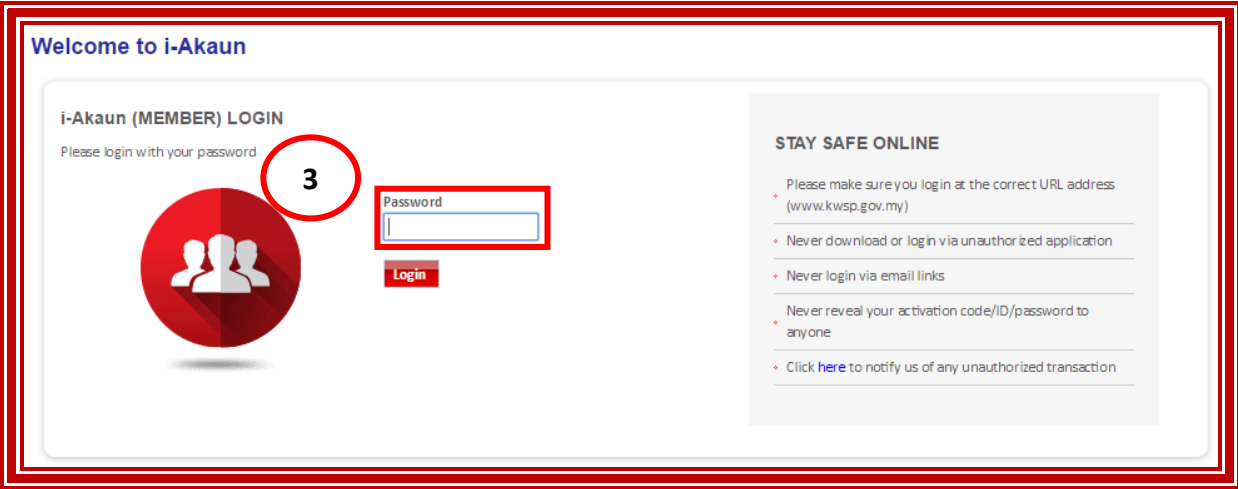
Welcome to i-Akaun

i-Akaun (MEMBER) LOGIN

Please login with your password

3

Password

Login

STAY SAFE ONLINE

Please make sure you login at the correct URL address (www.kwsp.gov.my)

Never download or login via unauthorized application

Never login via email links

Never reveal your activation code/ID/password to anyone

Click here to notify us of any unauthorized transaction